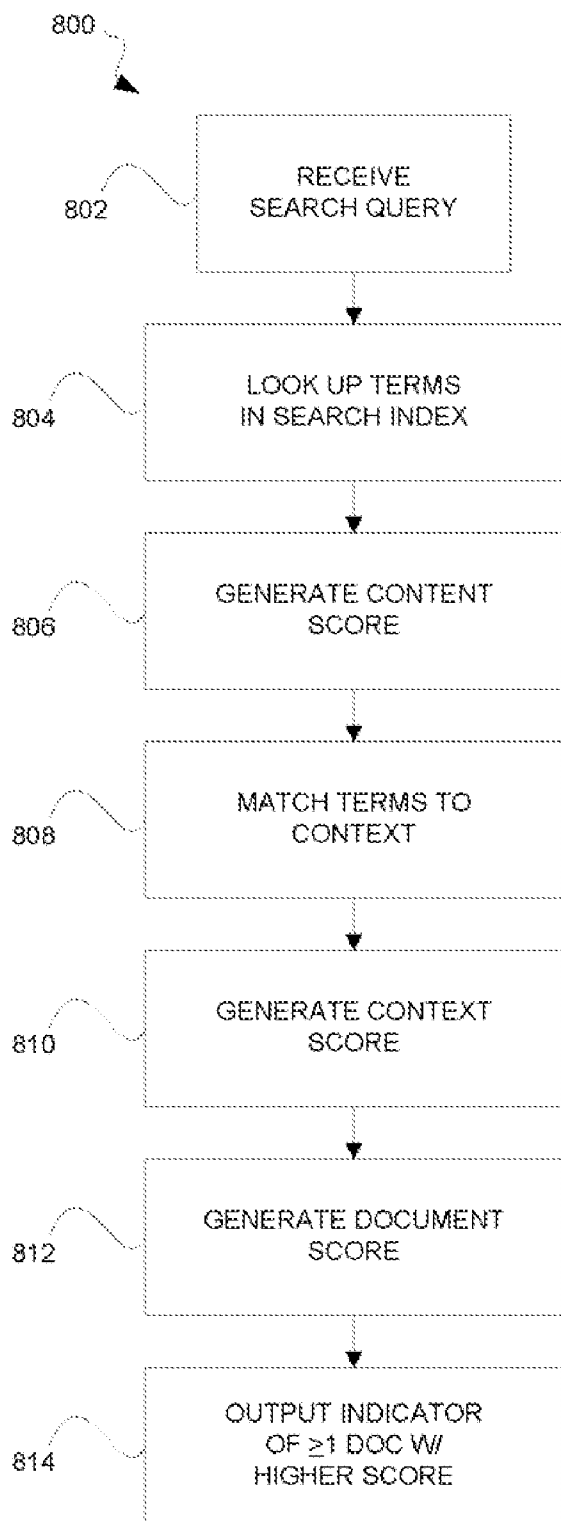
800

802

RECEIVE SEARCH QUERY

804

LOOK UP TERMS IN SEARCH INDEX

806

GENERATE CONTENT SCORE

808

MATCH TERMS TO CONTEXT

810

GENERATE CONTEXT SCORE

812

GENERATE DOCUMENT SCORE

814

OUTPUT INDICATOR OF $\geq$1 DOC W/ HIGHER SCORE